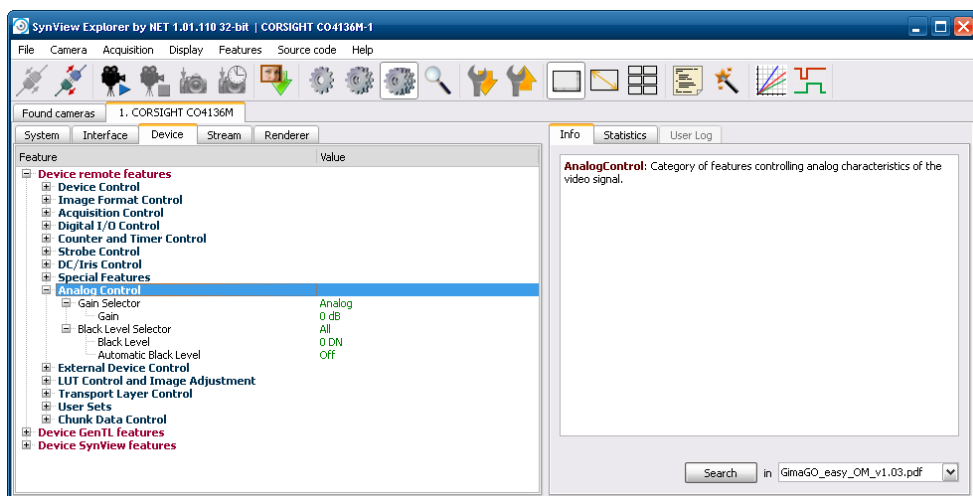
SynView Explorer by NET 1.01.110 32-bit | CORSIGHT CO4136M-1

File Camera Acquisition Display Features Source code Help

Found cameras | 1. CORSIGHT CO4136M

System | Interface | Device | Stream | Renderer

| Feature | Value |
|---|---|
| Device remote features | |
| Device Control | |
| Image Format Control | |
| Acquisition Control | |
| Digital I/O Control | |
| Counter and Timer Control | |
| Strobe Control | |
| DC/Iris Control | |
| Special Features | |
| Analog Control | |
| Gain Selector | Analog |
| Gain | 0 dB |
| Black Level Selector | All |
| Black Level | 0 DN |
| Automatic Black Level | Off |
| External Device Control | |
| LUT Control and Image Adjustment | |
| Transport Layer Control | |
| User Sets | |
| Chunk Data Control | |
| Device GenTL features | |
| Device SynView features | |

Info | Statistics | User Log

AnalogControl: Category of features controlling analog characteristics of the video signal.

Search in GimaGO_easy_OM_v1.03.pdf